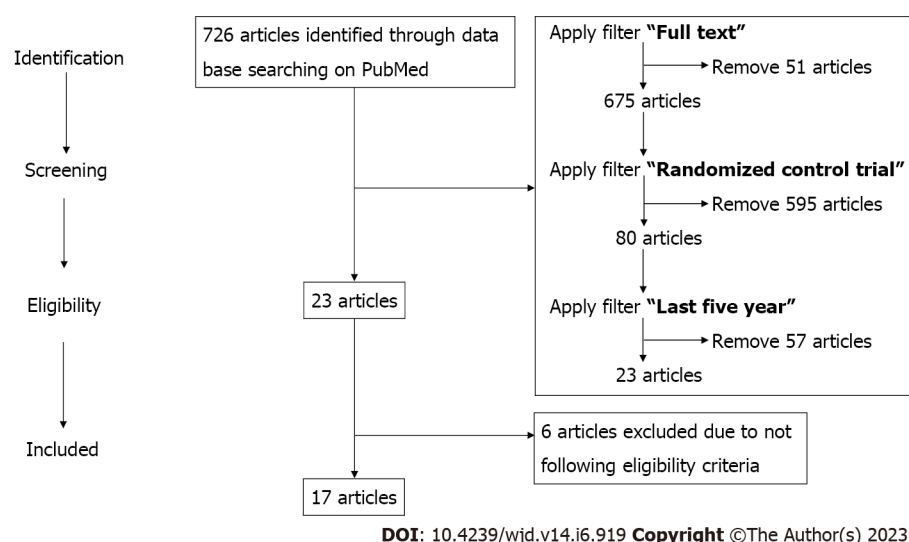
Identification

Screening

Eligibility

Included

726 articles identified through data base searching on PubMed

Apply filter **"Full text"**

Remove 51 articles

675 articles

Apply filter **"Randomized control trial"**

Remove 595 articles

80 articles

Apply filter **"Last five year"**

Remove 57 articles

23 articles

23 articles

6 articles excluded due to not following eligibility criteria

17 articles

**DOI**: 10.4239/wjd.v14.i6.919 **Copyright** ©The Author(s) 2023.